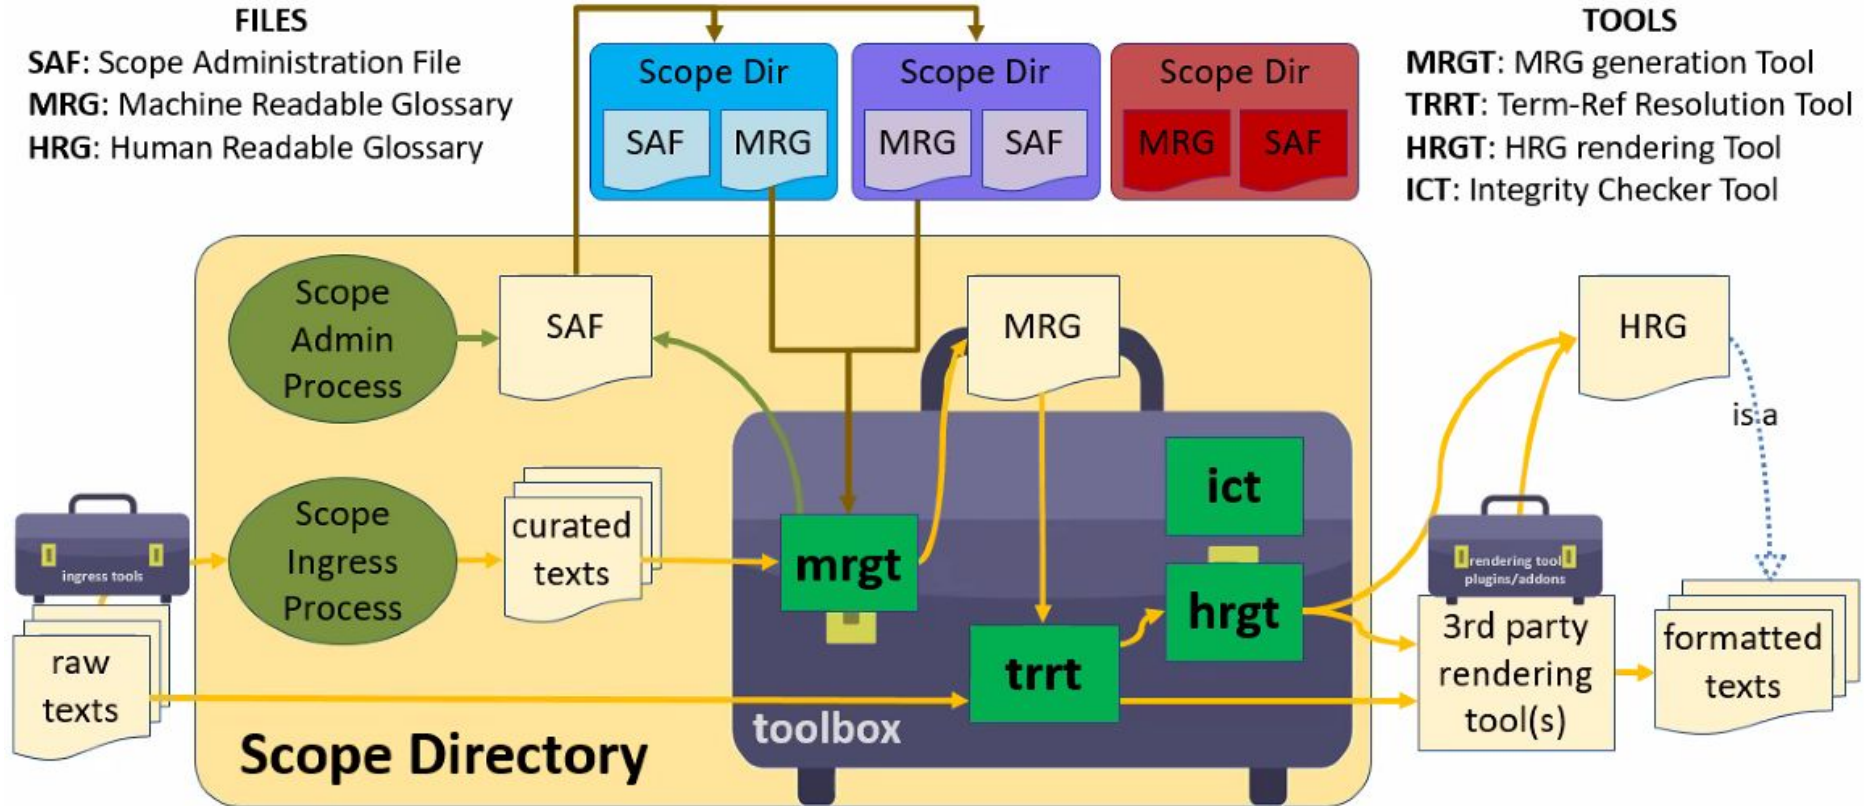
FILES
SAF: Scope Administration File
MRG: Machine Readable Glossary
HRG: Human Readable Glossary

Scope Dir
SAF MRG

Scope Dir
MRG SAF

Scope Dir
MRG SAF

TOOLS
MRGT: MRG generation Tool
TRRT: Term-Ref Resolution Tool
HRGT: HRG rendering Tool
ICT: Integrity Checker Tool

Scope Admin Process

SAF

MRG

HRG

is a

ict

ingress tools

Scope Ingress Process

curated texts

mrgt

hrgt

rendering tool plugins/addons

3rd party rendering tool(s)

formatted texts

raw texts

trrt

toolbox

Scope Directory